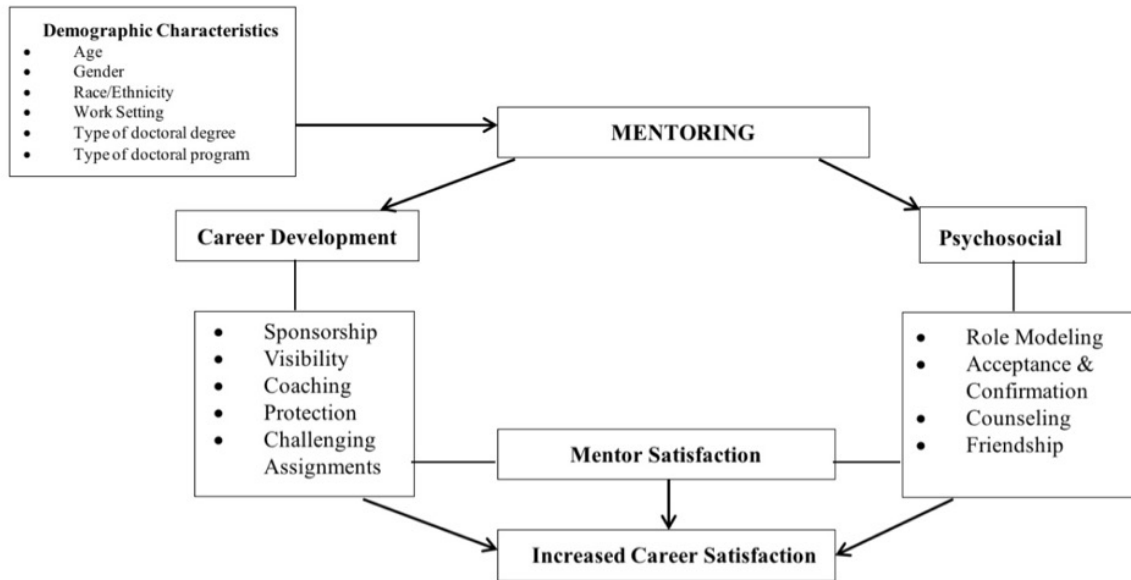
Demographic Characteristics
- Age
- Gender
- Race/Ethnicity
- Work Setting
- Type of doctoral degree
- Type of doctoral program

MENTORING

Career Development

Psychosocial

- Sponsorship
- Visibility
- Coaching
- Protection
- Challenging Assignments

- Role Modeling
- Acceptance & Confirmation
- Counseling
- Friendship

Mentor Satisfaction

Increased Career Satisfaction